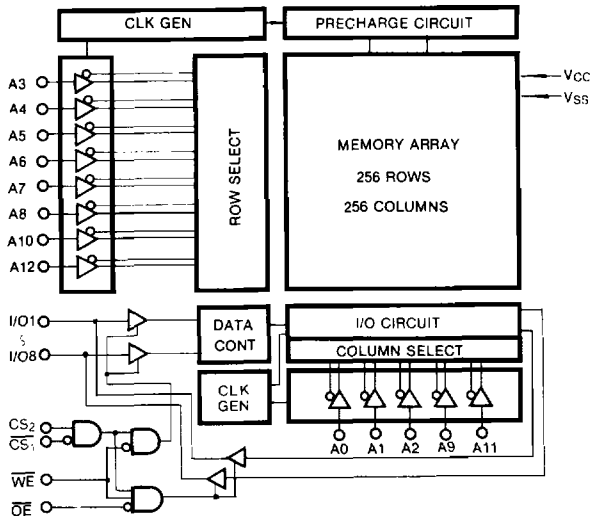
CLK GEN

PRECHARGE CIRCUIT

A3
A4
A5
A6
A7
A8
A10
A12

ROW SELECT

MEMORY ARRAY
256 ROWS
256 COLUMNS

Vcc
Vss

I/O1
I/O8

DATA CONT

I/O CIRCUIT

COLUMN SELECT

CLK GEN

A0 A1 A2 A9 A11

$CS_2$
$\overline{CS_1}$
$\overline{WE}$
$\overline{OE}$